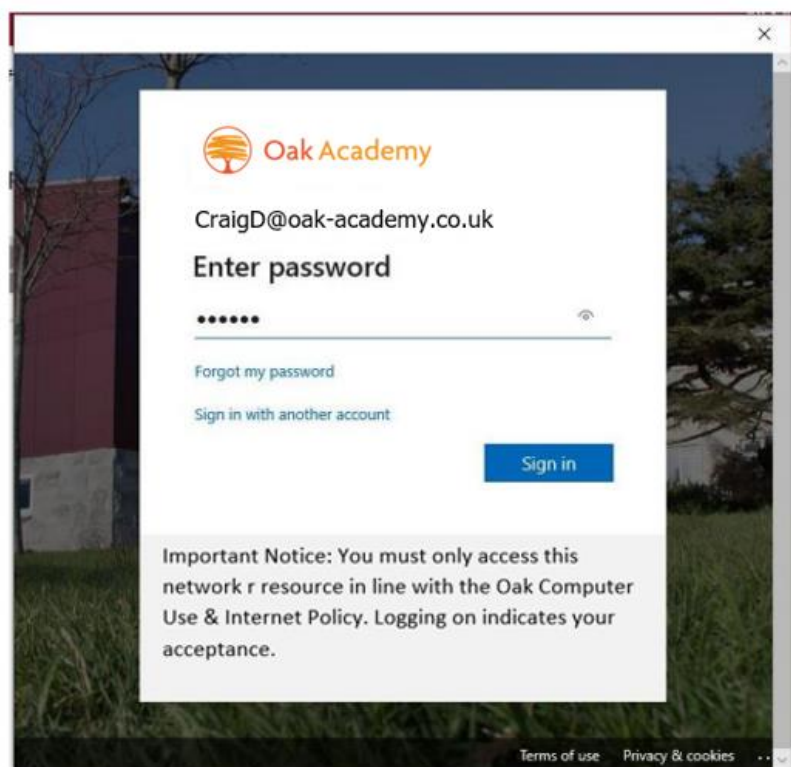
×

Oak Academy

CraigD@oak-academy.co.uk

Enter password

••••••

Forgot my password

Sign in with another account

Sign in

Important Notice: You must only access this network r resource in line with the Oak Computer Use & Internet Policy. Logging on indicates your acceptance.

Terms of use Privacy & cookies ...